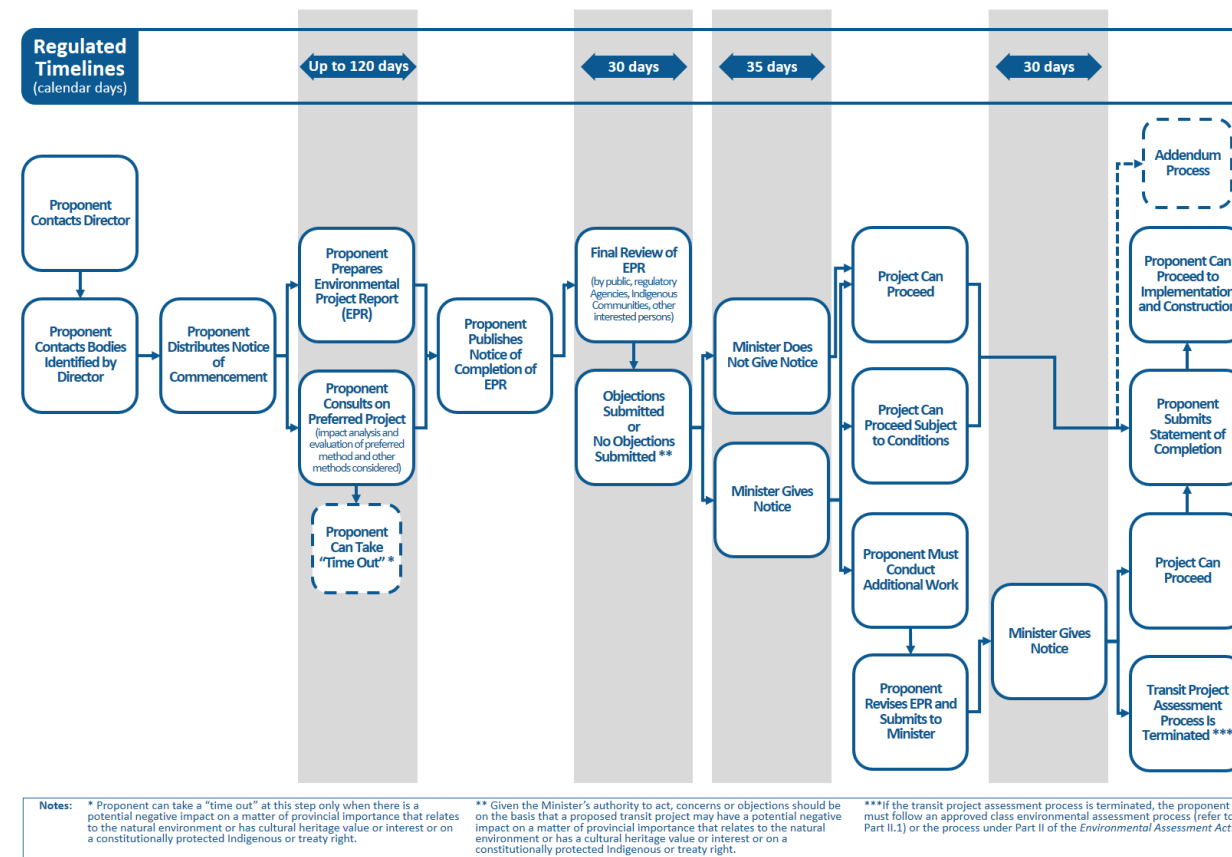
Regulated Timelines
(calendar days)

Up to 120 days

30 days

35 days

30 days

Proponent Contacts Director

Proponent Contacts Bodies Identified by Director

Proponent Distributes Notice of Commencement

Proponent Prepares Environmental Project Report (EPR)

Proponent Consults on Preferred Project (impact analysis and evaluation of preferred method and other methods considered)

Proponent Can Take "Time Out" *

Proponent Publishes Notice of Completion of EPR

Final Review of EPR (by public, regulatory Agencies, Indigenous Communities, other interested persons)

Objections Submitted or No Objections Submitted **

Minister Does Not Give Notice

Minister Gives Notice

Project Can Proceed

Project Can Proceed Subject to Conditions

Proponent Must Conduct Additional Work

Proponent Revises EPR and Submits to Minister

Minister Gives Notice

Addendum Process

Proponent Can Proceed to Implementation and Construction

Proponent Submits Statement of Completion

Project Can Proceed

Transit Project Assessment Process Is Terminated ***

Notes: * Proponent can take a "time out" at this step only when there is a potential negative impact on a matter of provincial importance that relates to the natural environment or has cultural heritage value or interest or on a constitutionally protected Indigenous or treaty right.

** Given the Minister's authority to act, concerns or objections should be on the basis that a proposed transit project may have a potential negative impact on a matter of provincial importance that relates to the natural environment or has a cultural heritage value or interest or on a constitutionally protected Indigenous or treaty right.

***If the transit project assessment process is terminated, the proponent must follow an approved class environmental assessment process (refer to Part II.1) or the process under Part II of the Environmental Assessment Act